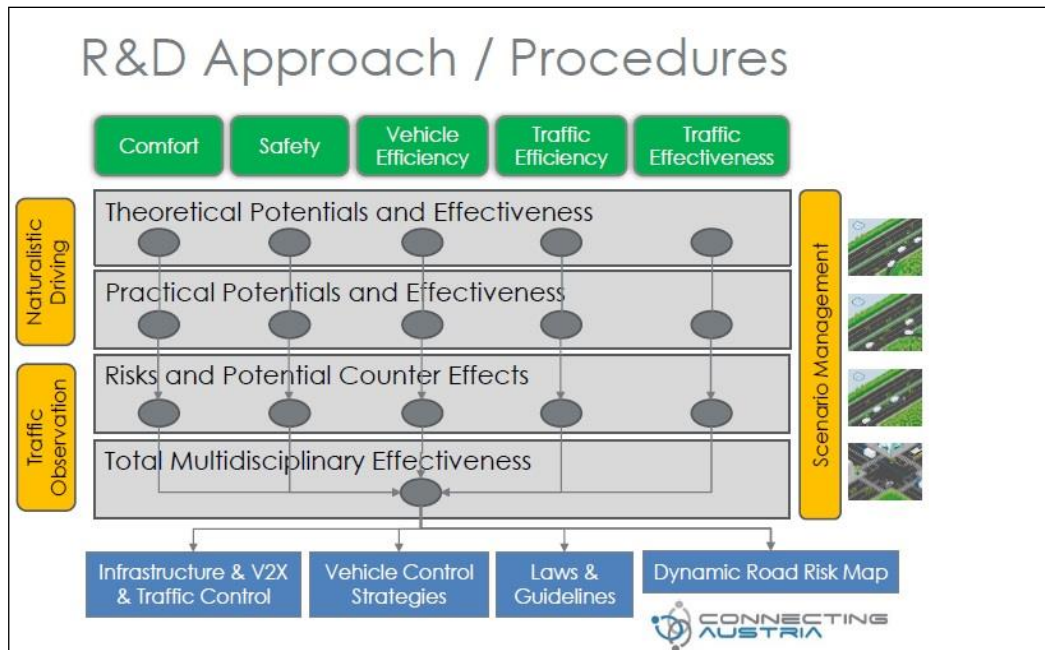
R&D Approach / Procedures

Comfort

Safety

Vehicle Efficiency

Traffic Efficiency

Traffic Effectiveness

Naturalistic Driving

Traffic Observation

Theoretical Potentials and Effectiveness

Practical Potentials and Effectiveness

Risks and Potential Counter Effects

Total Multidisciplinary Effectiveness

Scenario Management

Infrastructure & V2X & Traffic Control

Vehicle Control Strategies

Laws & Guidelines

Dynamic Road Risk Map

CONNECTING AUSTRIA